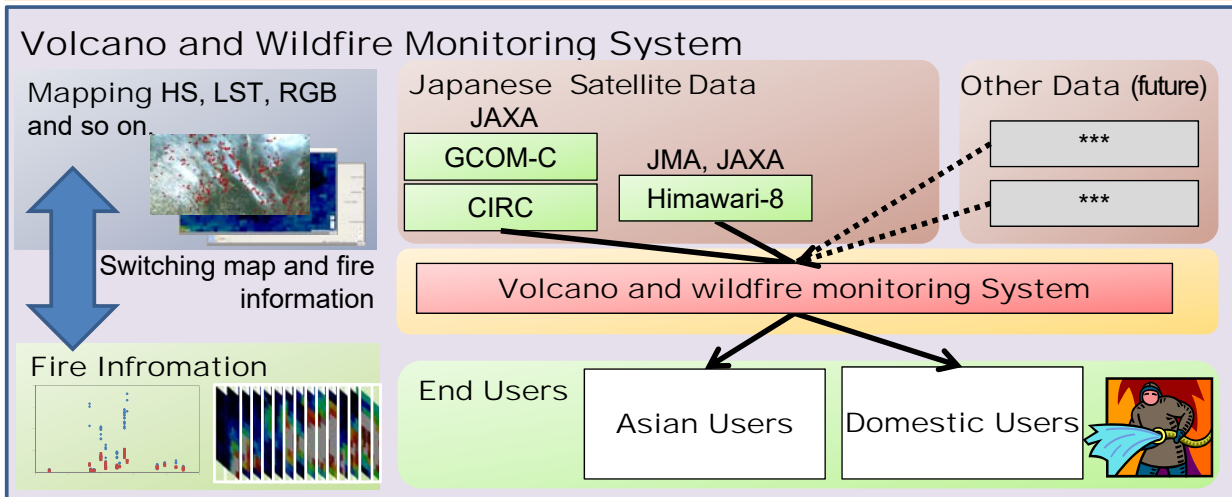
Volcano and Wildfire Monitoring System

Mapping HS, LST, RGB and so on.

Switching map and fire information

Fire Infromation

Japanese Satellite Data

JAXA

GCOM-C

CIRC

JMA, JAXA

Himawari-8

Other Data (future)

***

***

Volcano and wildfire monitoring System

End Users

Asian Users

Domestic Users